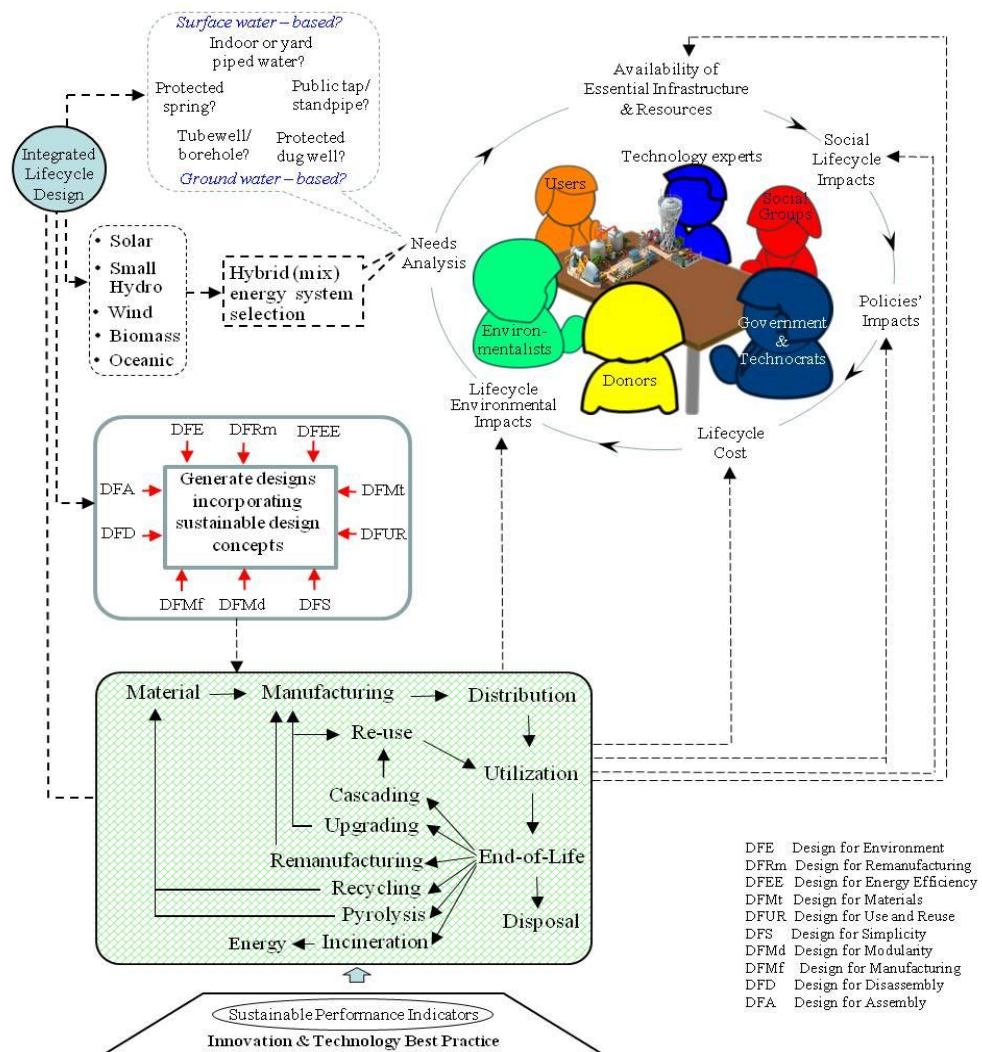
Surface water – based?
Indoor or yard piped water?
Protected spring?
Public tap/ standpipe?
Tubewell/ borehole?
Protected dug well?
Ground water – based?

Integrated Lifecycle Design

• Solar
• Small Hydro
• Wind
• Biomass
• Oceanic

Hybrid (mix) energy system selection

Needs Analysis

Availability of Essential Infrastructure & Resources

Social Lifecycle Impacts

Policies' Impacts

Lifecycle Cost

Lifecycle Environmental Impacts

Technology experts
Users
Social Groups
Environ-mentalists
Donors
Government & Technocrats

DFE
DFRm
DFEE
DFA
DFMt
DFD
DFUR
Generate designs incorporating sustainable design concepts
DFMf
DFMd
DFS

Material
Manufacturing
Distribution
Re-use
Utilization
Cascading
Upgrading
Remanufacturing
End-of-Life
Recycling
Pyrolysis
Disposal
Energy
Incineration

DFE Design for Environment
DFRm Design for Remanufacturing
DFEE Design for Energy Efficiency
DFMt Design for Materials
DFUR Design for Use and Reuse
DFS Design for Simplicity
DFMd Design for Modularity
DFMf Design for Manufacturing
DFD Design for Disassembly
DFA Design for Assembly

Sustainable Performance Indicators
Innovation & Technology Best Practice